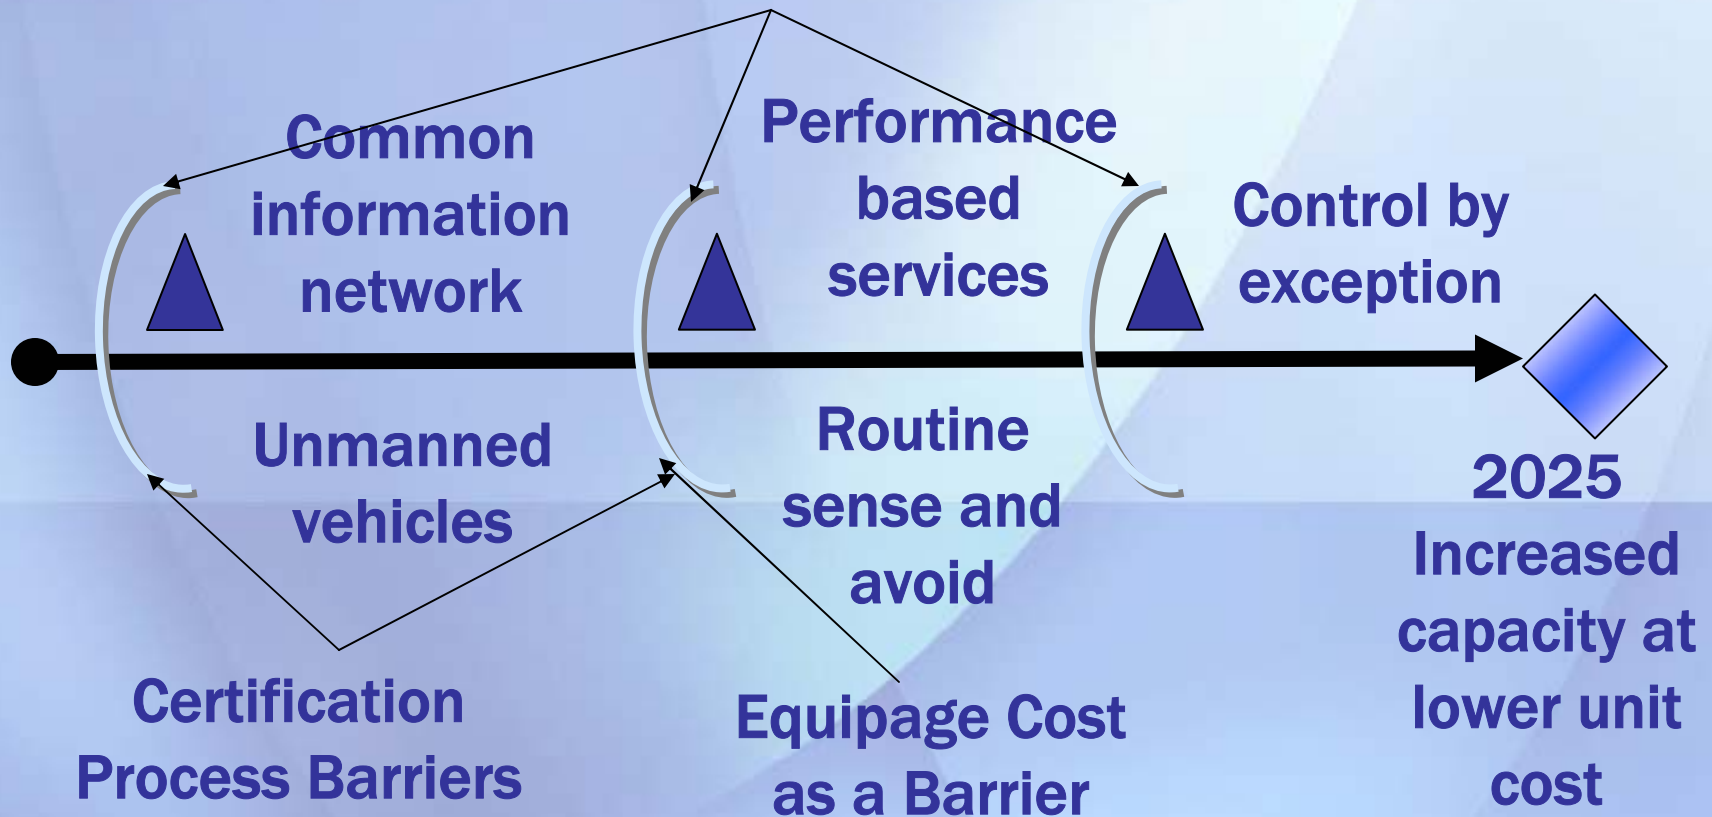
Common information network

Performance based services

Control by exception

Unmanned vehicles

Routine sense and avoid

2025
Increased capacity at lower unit cost

Certification Process Barriers

Equipage Cost as a Barrier